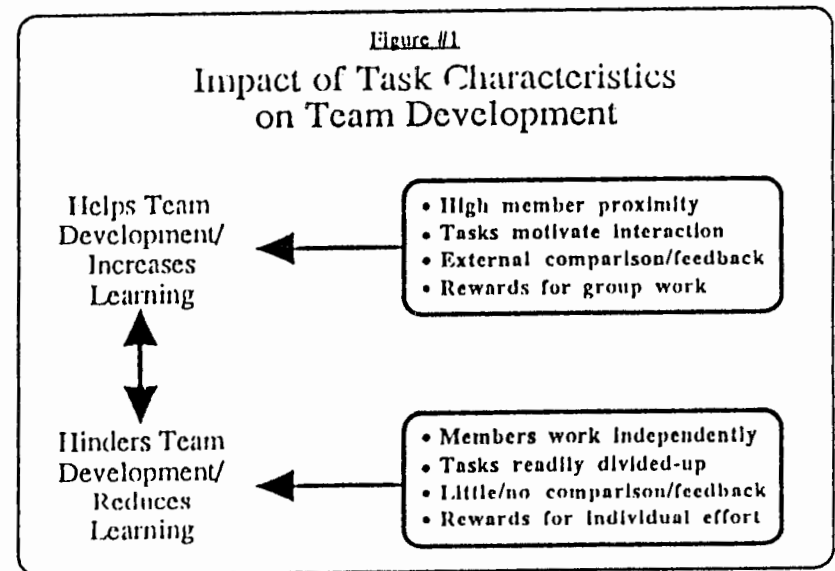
Figure #1

Impact of Task Characteristics on Team Development

Helps Team Development/ Increases Learning

• High member proximity
• Tasks motivate interaction
• External comparison/feedback
• Rewards for group work

Hinders Team Development/ Reduces Learning

• Members work independently
• Tasks readily divided-up
• Little/no comparison/feedback
• Rewards for individual effort